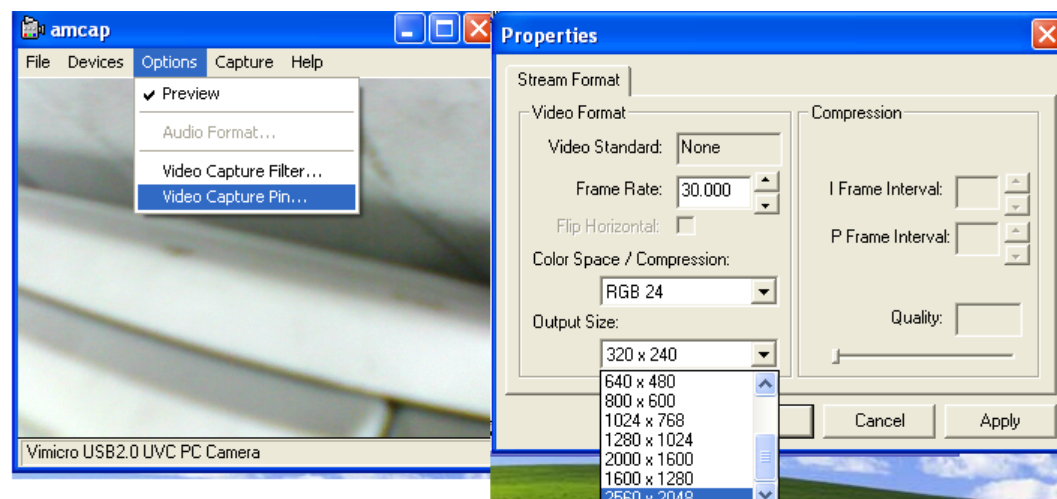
amcap

File Devices Options Capture Help

✔ Preview

Audio Format...

Video Capture Filter...

Video Capture Pin...

Vimicro USB2.0 UVC PC Camera

Properties

Stream Format

Video Format

Video Standard: None

Frame Rate: 30.000

Flip Horizontal:

Color Space / Compression:

RGB 24

Output Size:

320 x 240

640 x 480
800 x 600
1024 x 768
1280 x 1024
2000 x 1600
1600 x 1280
2560 x 2048

Compression

I Frame Interval:

P Frame Interval:

Quality:

Cancel

Apply